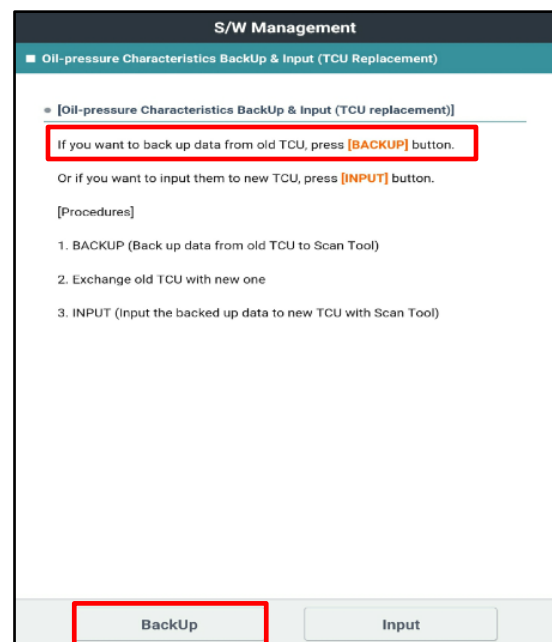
S/W Management

■ Oil-pressure Characteristics BackUp & Input (TCU Replacement)

● [Oil-pressure Characteristics BackUp & Input (TCU replacement)]

If you want to back up data from old TCU, press [BACKUP] button.

Or if you want to input them to new TCU, press [INPUT] button.

[Procedures]

1. BACKUP (Back up data from old TCU to Scan Tool)

2. Exchange old TCU with new one

3. INPUT (Input the backed up data to new TCU with Scan Tool)

BackUp

Input